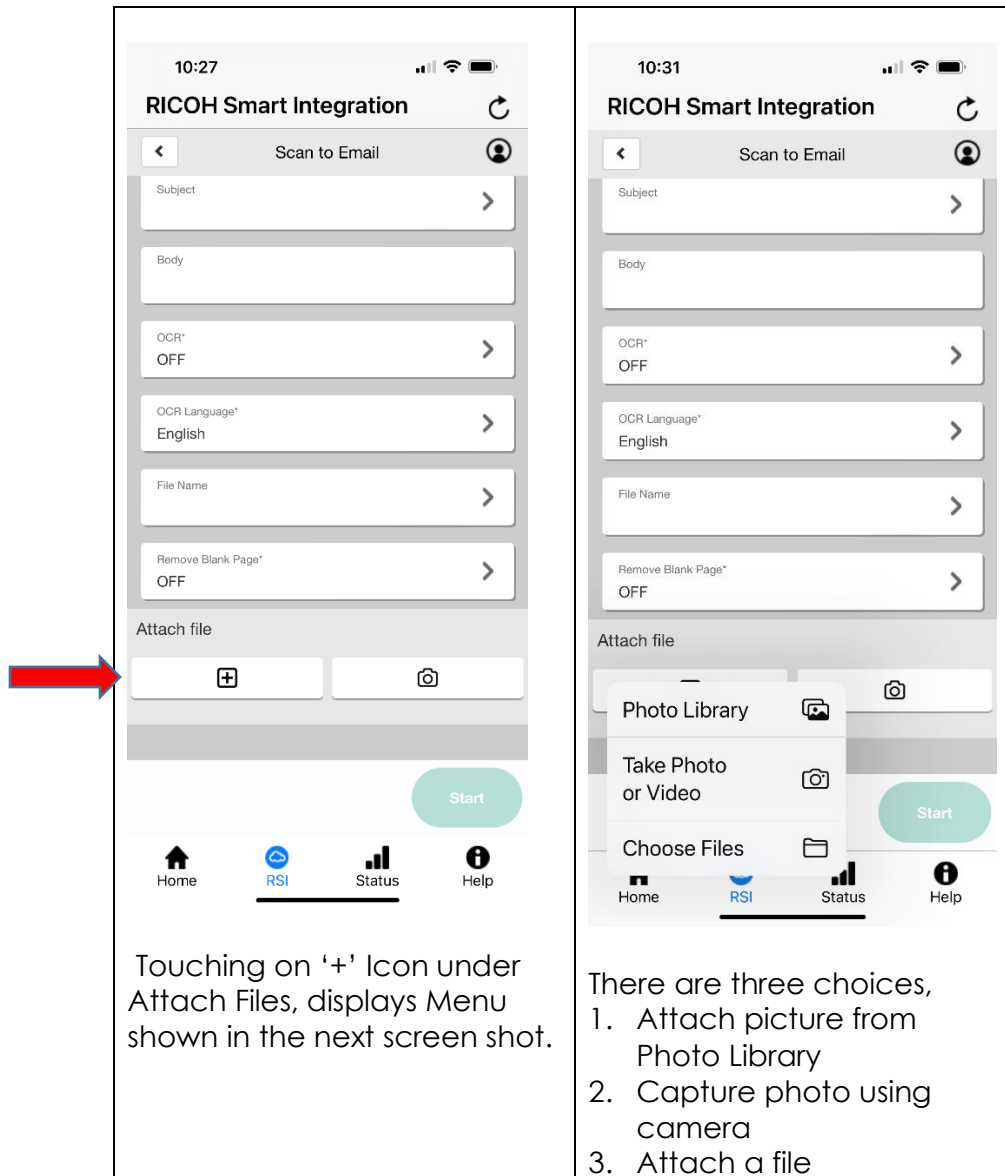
10:27

RICOH Smart Integration

Scan to Email

Subject

Body

OCR*
OFF

OCR Language*
English

File Name

Remove Blank Page*
OFF

Attach file

Start

Home RSI Status Help

Touching on '+' Icon under Attach Files, displays Menu shown in the next screen shot.

10:31

RICOH Smart Integration

Scan to Email

Subject

Body

OCR*
OFF

OCR Language*
English

File Name

Remove Blank Page*
OFF

Attach file

Photo Library

Take Photo or Video

Choose Files

Start

Home RSI Status Help

There are three choices,
1. Attach picture from Photo Library
2. Capture photo using camera
3. Attach a file